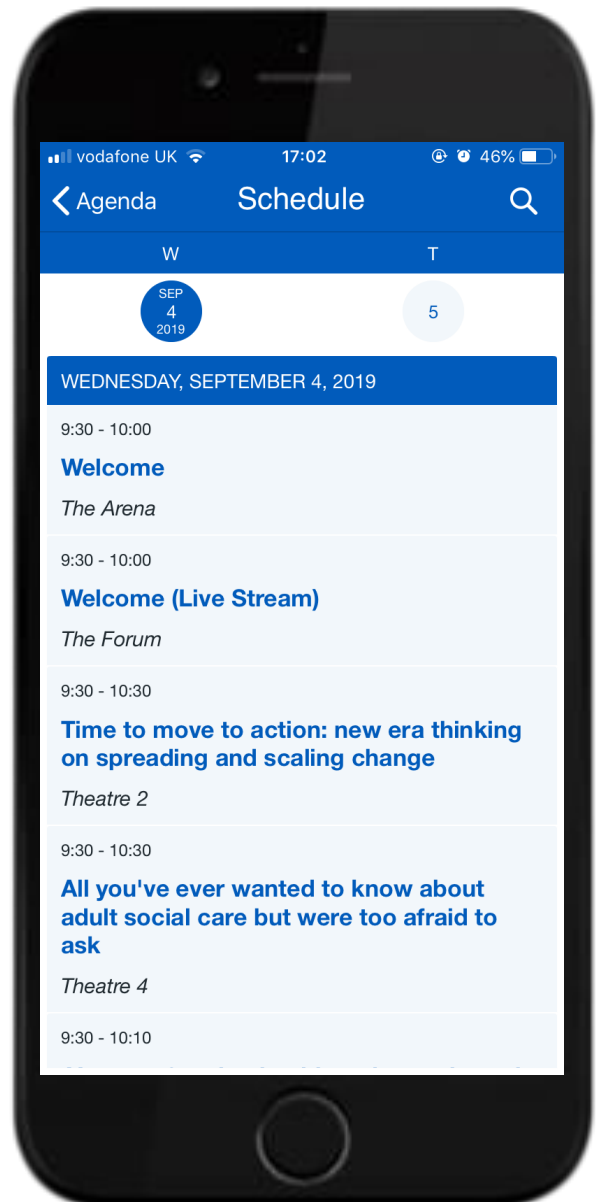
vodafone UK 17:02 46%

Agenda Schedule

W T

SEP 4 2019

5

WEDNESDAY, SEPTEMBER 4, 2019

9:30 - 10:00

Welcome

The Arena

9:30 - 10:00

Welcome (Live Stream)

The Forum

9:30 - 10:30

Time to move to action: new era thinking on spreading and scaling change

Theatre 2

9:30 - 10:30

All you've ever wanted to know about adult social care but were too afraid to ask

Theatre 4

9:30 - 10:10

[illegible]